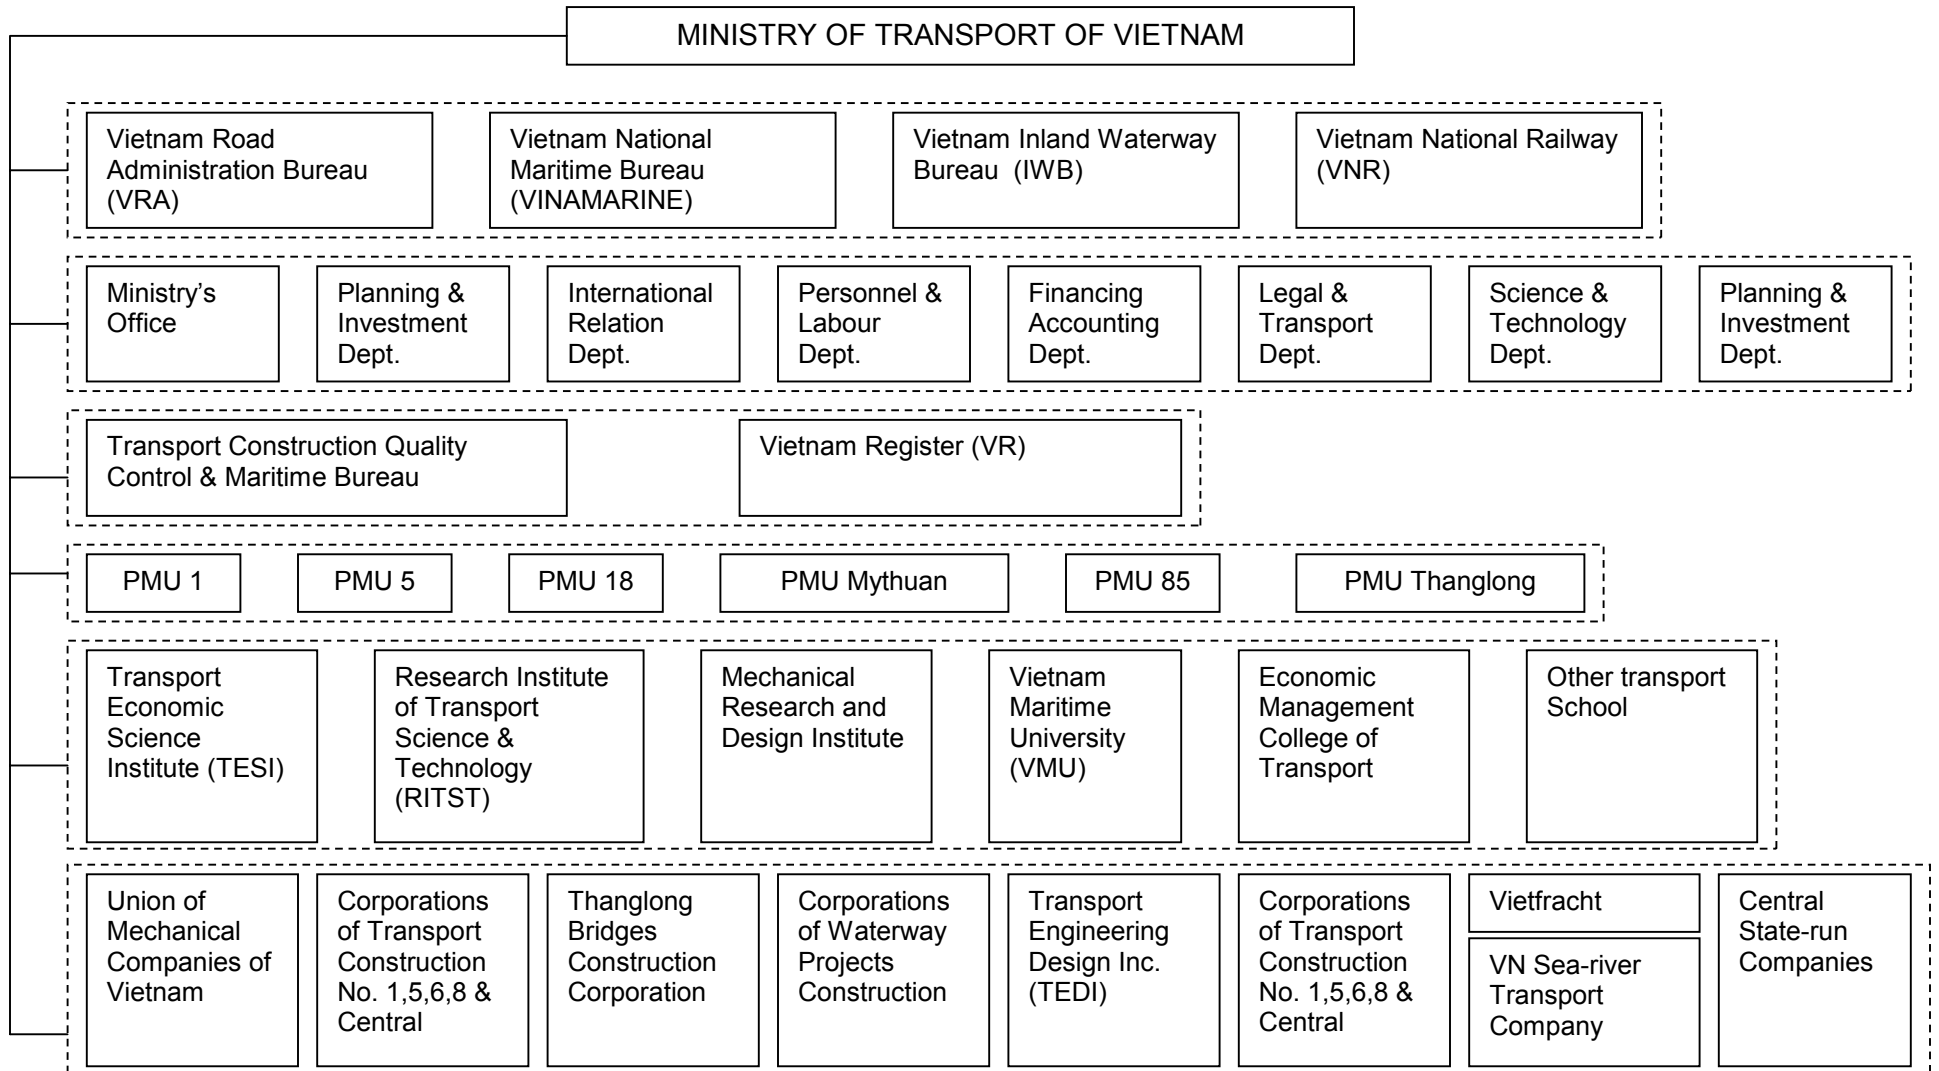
MINISTRY OF TRANSPORT OF VIETNAM

Vietnam Road Administration Bureau (VRA)

Vietnam National Maritime Bureau (VINAMARINE)

Vietnam Inland Waterway Bureau (IWB)

Vietnam National Railway (VNR)

Ministry's Office

Planning & Investment Dept.

International Relation Dept.

Personnel & Labour Dept.

Financing Accounting Dept.

Legal & Transport Dept.

Science & Technology Dept.

Planning & Investment Dept.

Transport Construction Quality Control & Maritime Bureau

Vietnam Register (VR)

PMU 1

PMU 5

PMU 18

PMU Mythuan

PMU 85

PMU Thanglong

Transport Economic Science Institute (TESI)

Research Institute of Transport Science & Technology (RITST)

Mechanical Research and Design Institute

Vietnam Maritime University (VMU)

Economic Management College of Transport

Other transport School

Union of Mechanical Companies of Vietnam

Corporations of Transport Construction No. 1,5,6,8 & Central

Thanglong Bridges Construction Corporation

Corporations of Waterway Projects Construction

Transport Engineering Design Inc. (TEDI)

Corporations of Transport Construction No. 1,5,6,8 & Central

Vietfracht

VN Sea-river Transport Company

Central State-run Companies